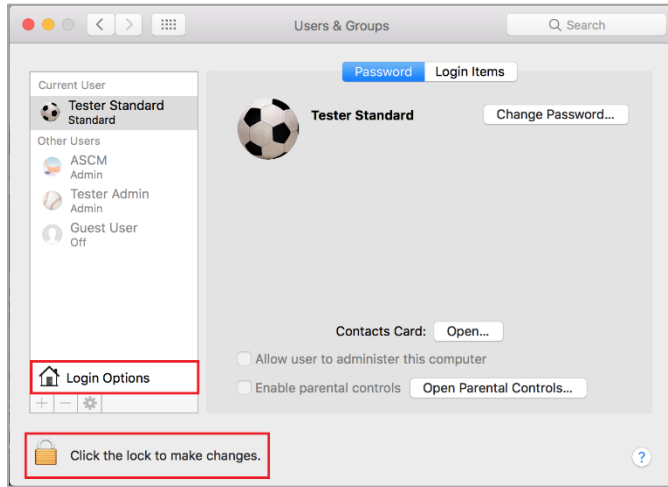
Users & Groups

Search

Current User

Tester Standard
Standard

Other Users

ASCM
Admin

Tester Admin
Admin

Guest User
Off

Login Options

+ −

Password | Login Items

Tester Standard

Change Password...

Contacts Card: Open...

Allow user to administer this computer

Enable parental controls | Open Parental Controls...

Click the lock to make changes.

?